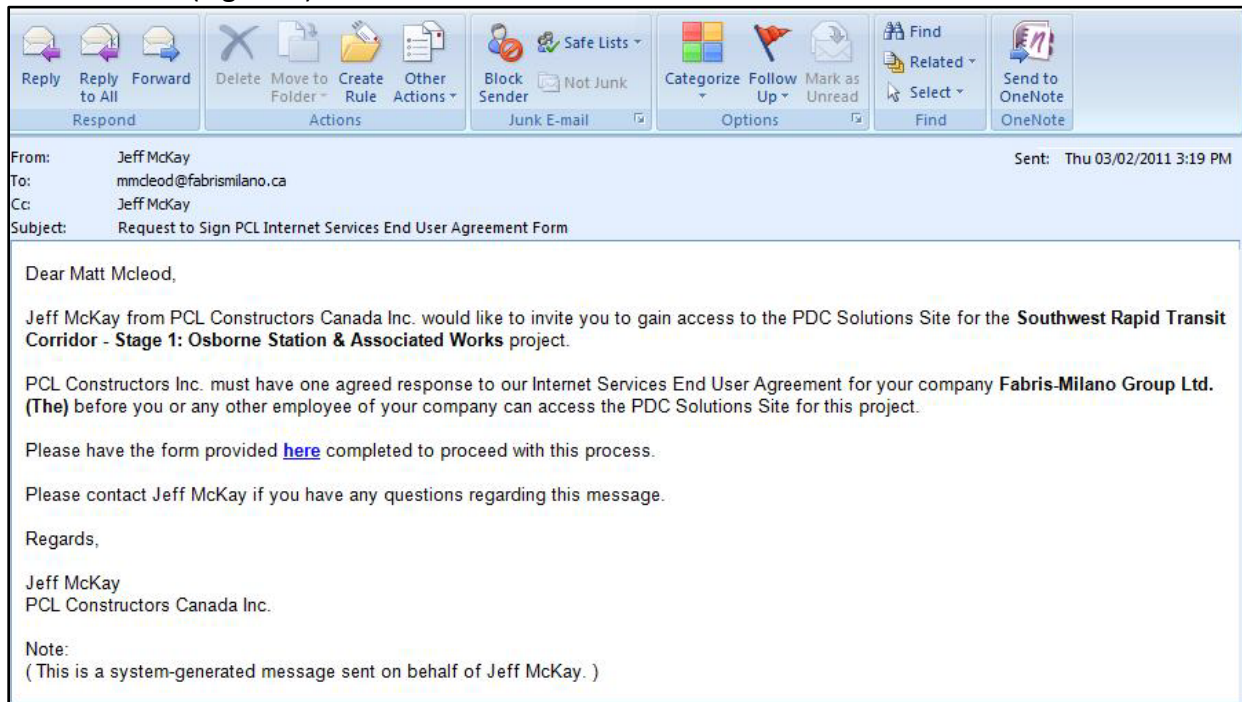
Reply | Reply to All | Forward
Respond

Delete | Move to Folder | Create Rule | Other Actions
Actions

Block Sender | Safe Lists | Not Junk
Junk E-mail

Categorize | Follow Up | Mark as Unread
Options

Find | Related | Select
Find

Send to OneNote
OneNote

From: Jeff McKay
To: mmcleod@fabrismilano.ca
Cc: Jeff McKay
Subject: Request to Sign PCL Internet Services End User Agreement Form
Sent: Thu 03/02/2011 3:19 PM

Dear Matt Mcleod,

Jeff McKay from PCL Constructors Canada Inc. would like to invite you to gain access to the PDC Solutions Site for the **Southwest Rapid Transit Corridor - Stage 1: Osborne Station & Associated Works** project.

PCL Constructors Inc. must have one agreed response to our Internet Services End User Agreement for your company **Fabris-Milano Group Ltd. (The)** before you or any other employee of your company can access the PDC Solutions Site for this project.

Please have the form provided here completed to proceed with this process.

Please contact Jeff McKay if you have any questions regarding this message.

Regards,

Jeff McKay
PCL Constructors Canada Inc.

Note:
( This is a system-generated message sent on behalf of Jeff McKay. )